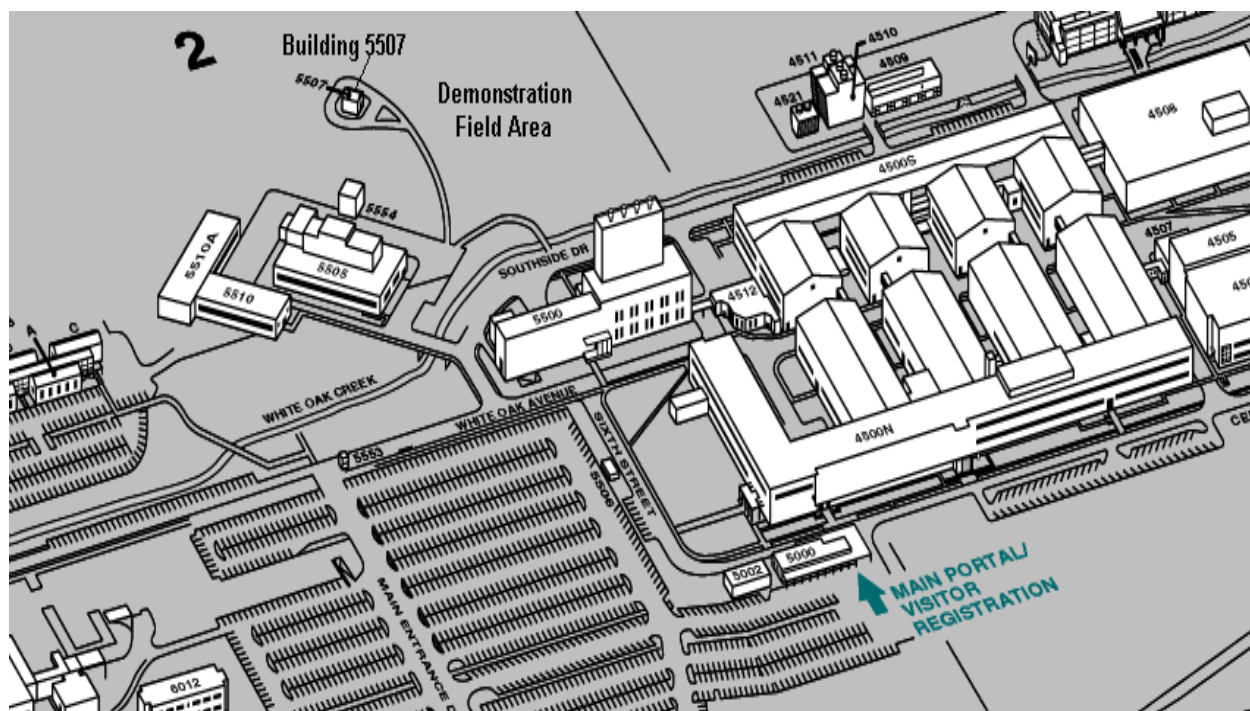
2

Building 5507

5507

Demonstration Field Area

4511
4510
4509
4521
4508
4500S
5554
5510A
5505
5510
SOUTHSIDE DR
5500
4512
4507
4505
A
C
WHITE OAK CREEK
WHITE OAK AVENUE
SIXTH STREET
5506
5553
4500N
CE
5000
5002
MAIN PORTAL/ VISITOR REGISTRATION
MAIN ENTRANCE
6012